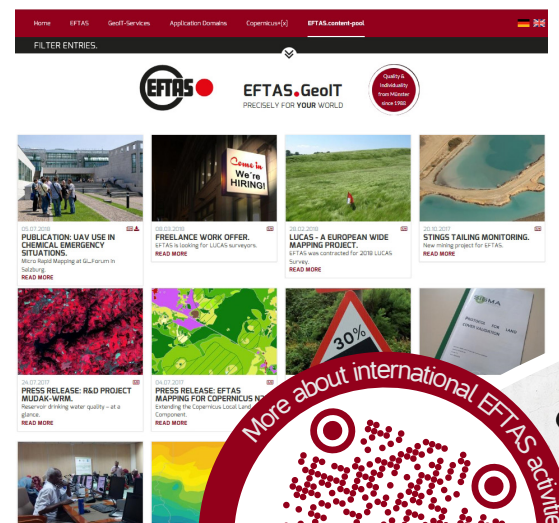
Home EFTAS GeoIT-Services Application Domains Copernicus+[x] EFTAS.content-pool

FILTER ENTRIES.

EFTAS

EFTAS.GeoIT
PRECISELY FOR YOUR WORLD

Quality & Individuality from Münster since 1988

05.07.2018
PUBLICATION: UAV USE IN CHEMICAL EMERGENCY SITUATIONS.
Micro Rapid Mapping at GI_Forum in Salzburg.
READ MORE

08.03.2018
FREELANCE WORK OFFER.
EFTAS is looking for LUCAS surveyors.
READ MORE

Come in We're HIRING!

28.02.2018
LUCAS - A EUROPEAN WIDE MAPPING PROJECT.
EFTAS was contracted for 2018 LUCAS Survey.
READ MORE

20.10.2017
STINGS TAILING MONITORING.
New mining project for EFTAS.
READ MORE

24.07.2017
PRESS RELEASE: R&D PROJECT MUDAK-WRM.
Reservoir drinking water quality - at a glance.
READ MORE

04.07.2017
PRESS RELEASE: EFTAS MAPPING FOR COPERNICUS N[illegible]
Extending the Copernicus Local Land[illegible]
Component.
READ MORE

30%

More about international EFTAS activiti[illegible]